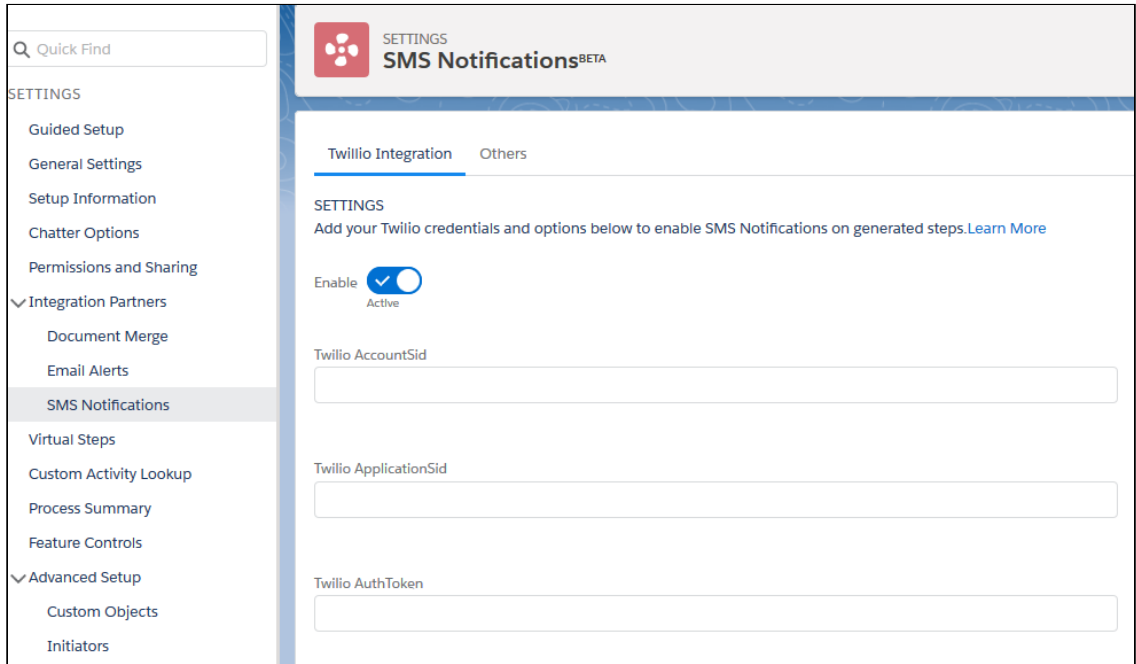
Quick Find

SETTINGS

Guided Setup

General Settings

Setup Information

Chatter Options

Permissions and Sharing

Integration Partners

Document Merge

Email Alerts

SMS Notifications

Virtual Steps

Custom Activity Lookup

Process Summary

Feature Controls

Advanced Setup

Custom Objects

Initiators

SETTINGS
SMS Notifications$^{BETA}$

Twilio Integration Others

SETTINGS
Add your Twilio credentials and options below to enable SMS Notifications on generated steps.Learn More

Enable
Active

Twilio AccountSid

Twilio ApplicationSid

Twilio AuthToken